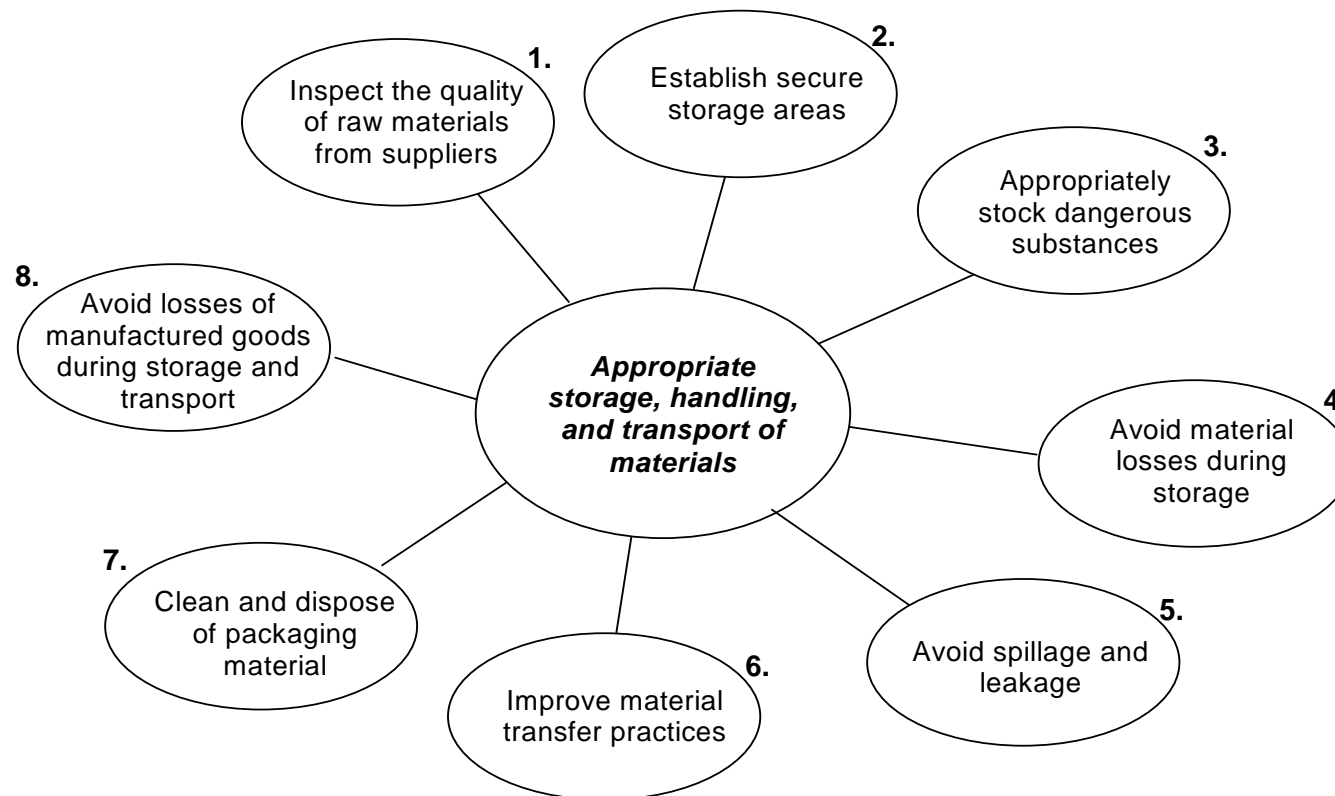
***Appropriate storage, handling, and transport of materials***

1. Inspect the quality of raw materials from suppliers

2. Establish secure storage areas

3. Appropriately stock dangerous substances

4. Avoid material losses during storage

5. Avoid spillage and leakage

6. Improve material transfer practices

7. Clean and dispose of packaging material

8. Avoid losses of manufactured goods during storage and transport